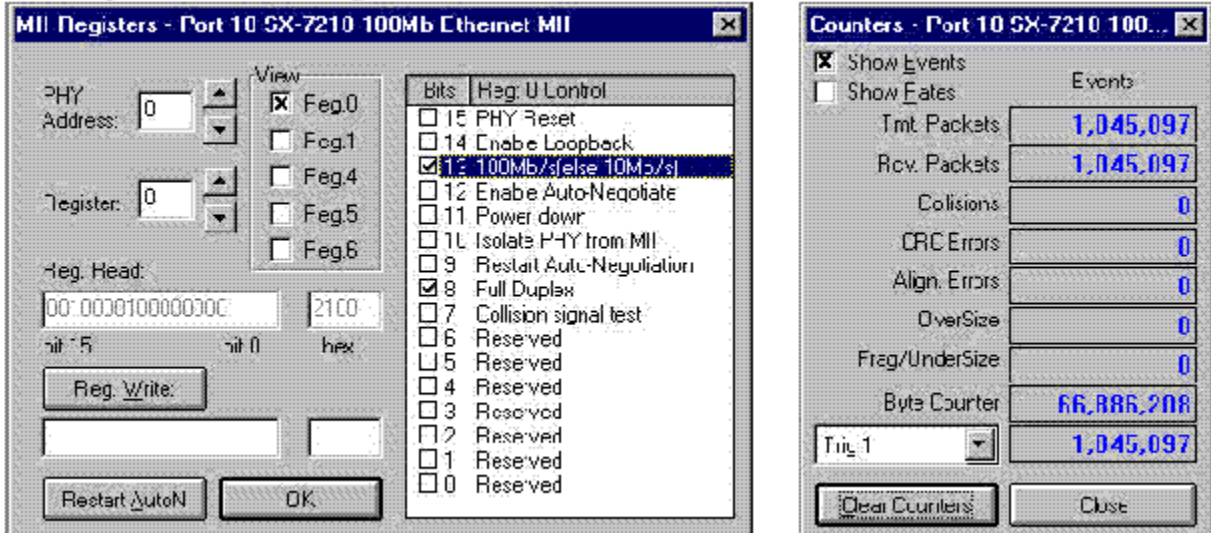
MII Registers - Port 10 SX-7210 100Mb Ethernet MII

PHY Address: 0

Register: 0

View
☒ Reg.0
☐ Reg.1
☐ Reg.4
☐ Reg.5
☐ Reg.6

Reg. Read:
0010000100000000 2100
bit 15 bit 0 hex

Reg. Write:

Restart AutoN OK

| Bits | Reg. 0 Control |
|---|---|
| ☐ 15 | PHY Reset |
| ☐ 14 | Enable Loopback |
| ☑ 13 | 100Mb/s(else 10Mb/s) |
| ☐ 12 | Enable Auto-Negotiate |
| ☐ 11 | Power down |
| ☐ 10 | Isolate PHY from MII |
| ☐ 9 | Restart Auto-Negotiation |
| ☑ 8 | Full Duplex |
| ☐ 7 | Collision signal test |
| ☐ 6 | Reserved |
| ☐ 5 | Reserved |
| ☐ 4 | Reserved |
| ☐ 3 | Reserved |
| ☐ 2 | Reserved |
| ☐ 1 | Reserved |
| ☐ 0 | Reserved |

Counters - Port 10 SX-7210 100...

☒ Show Events
☐ Show Rates

| | Events |
|---|---|
| Tmt. Packets | 1,045,097 |
| Rcv. Packets | 1,045,097 |
| Colisions | 0 |
| CRC Errors | 0 |
| Align. Errors | 0 |
| OverSize | 0 |
| Frag/UnderSize | 0 |
| Byte Counter | 66,886,208 |
| Trig 1 | 1,045,097 |

Clear Counters Close